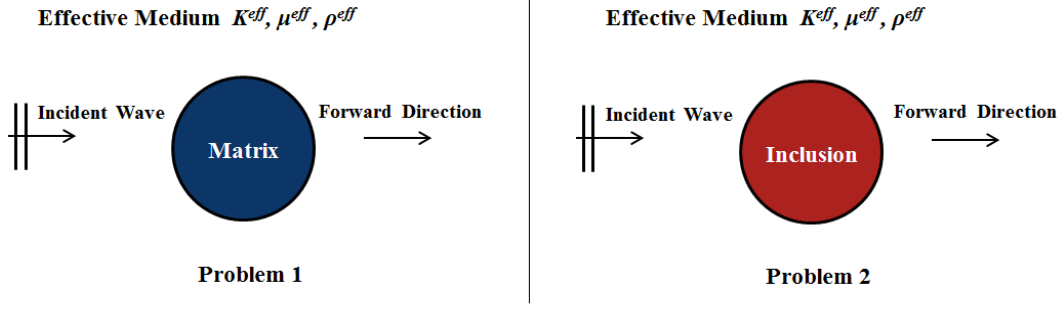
Effective Medium $K^{eff}$, $\mu^{eff}$ , $\rho^{eff}$

Incident Wave

Matrix

Forward Direction

Problem 1

Effective Medium $K^{eff}$, $\mu^{eff}$ , $\rho^{eff}$

Incident Wave

Inclusion

Forward Direction

Problem 2